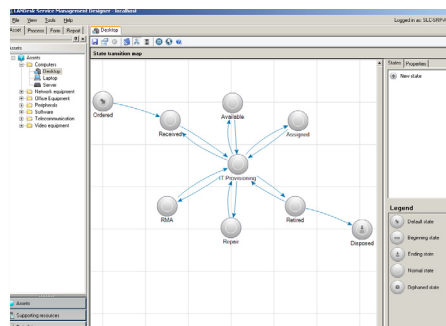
LANDesk Service Management Designer - localhost

File View Tools Help

Logged in as: SLC\SRPV

Asset Process Form Report

Desktop

Assets

Assets
Computers
Desktop
Laptop
Server
Network equipment
Office Equipment
Peripherals
Software
Telecommunication
Video equipment

State transition map

Ordered
Received
Available
Assigned
IT Provisioning
RMA
Repair
Retired
Disposed

States Properties

New state

Legend

Default state
Beginning state
Ending state
Normal state
Orphaned state

Assets
Supporting resources